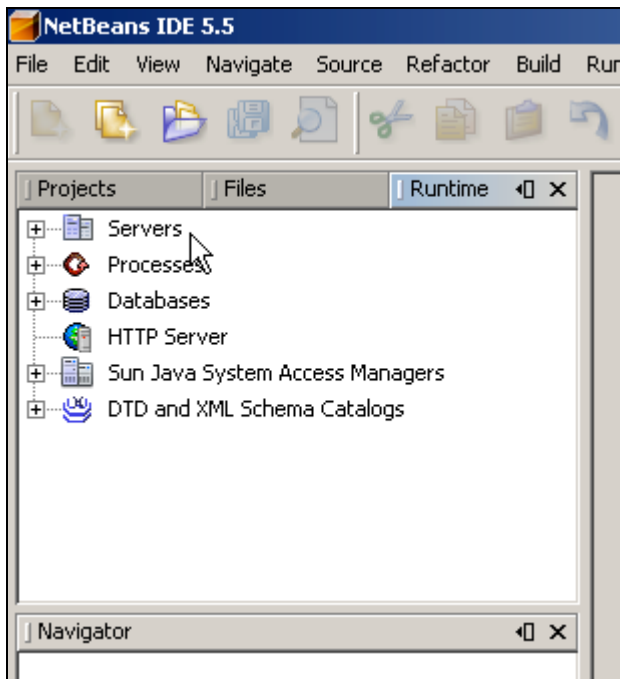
NetBeans IDE 5.5

File Edit View Navigate Source Refactor Build Ru

Projects | Files | Runtime ✕

Servers
Processes
Databases
HTTP Server
Sun Java System Access Managers
DTD and XML Schema Catalogs

Navigator ✕